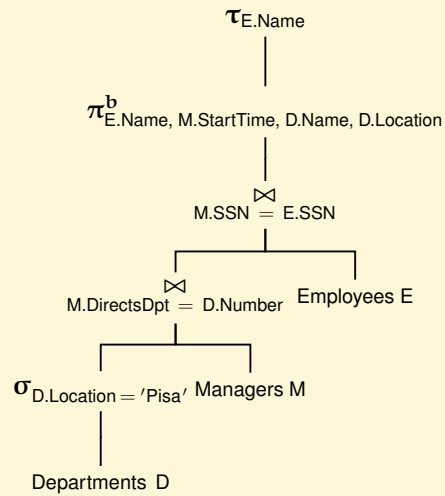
$\tau_{E.Name}$

$\pi^{b}_{E.Name,\ M.StartTime,\ D.Name,\ D.Location}$

$\bowtie_{M.SSN\ =\ E.SSN}$

$\bowtie_{M.DirectsDpt\ =\ D.Number}$

Employees E

$\sigma_{D.Location\ =\ 'Pisa'}$

Managers M

Departments D